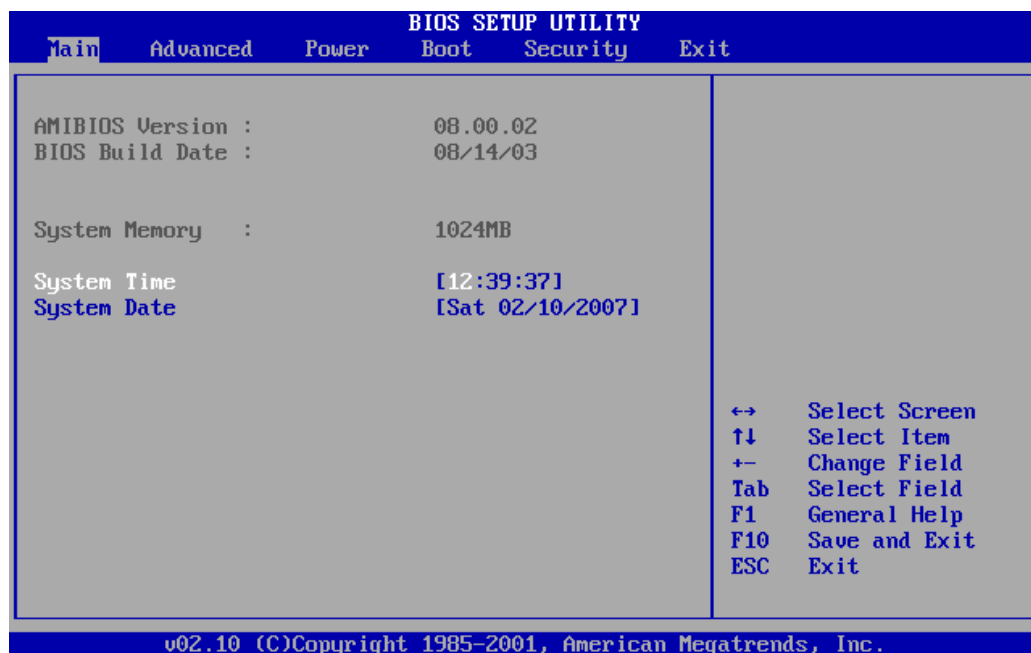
BIOS SETUP UTILITY

Main Advanced Power Boot Security Exit

AMIBIOS Version : 08.00.02
BIOS Build Date : 08/14/03

System Memory : 1024MB

System Time [12:39:37]
System Date [Sat 02/10/2007]

↔ Select Screen
↑↓ Select Item
+- Change Field
Tab Select Field
F1 General Help
F10 Save and Exit
ESC Exit

v02.10 (C)Copyright 1985-2001, American Megatrends, Inc.